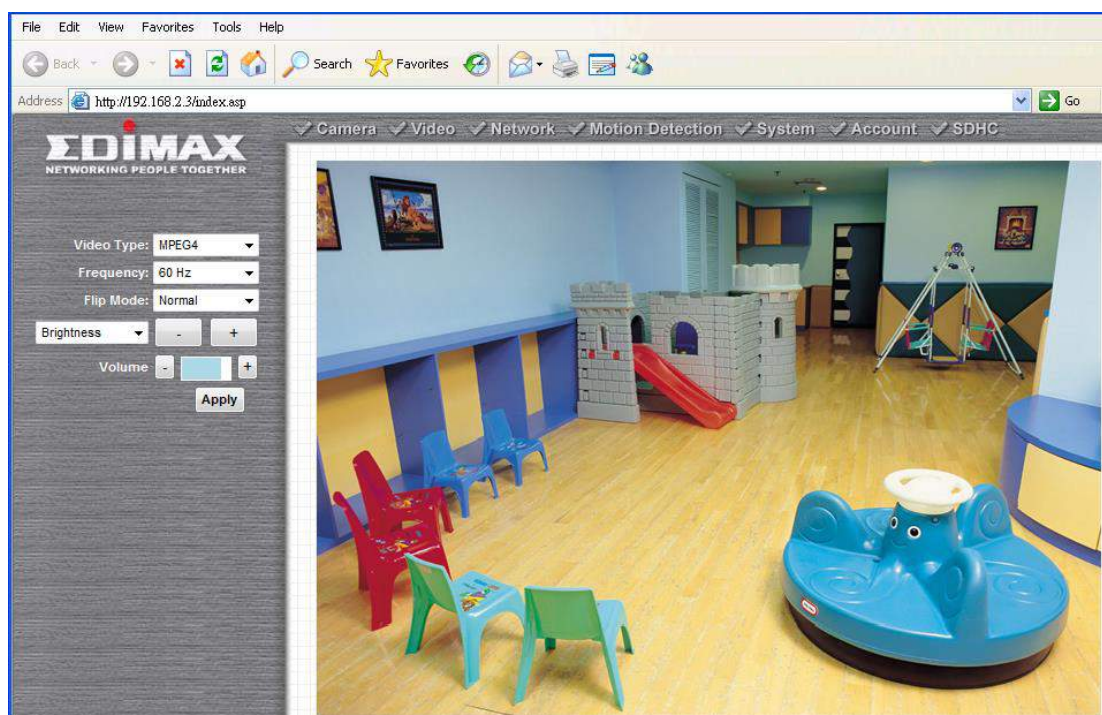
File Edit View Favorites Tools Help

Back Search Favorites

Address http://192.168.2.3/index.asp Go

EDIMAX
NETWORKING PEOPLE TOGETHER

Camera Video Network Motion Detection System Account SDHC

Video Type: MPEG4
Frequency: 60 Hz
Flip Mode: Normal
Brightness - +
Volume - +
Apply